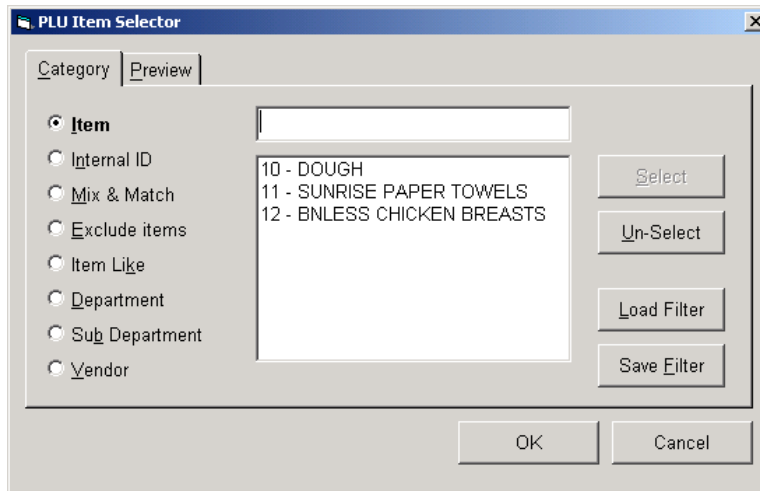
PLU Item Selector

×

Category | Preview

Item
Internal ID
Mix & Match
Exclude items
Item Like
Department
Sub Department
Vendor

10 - DOUGH
11 - SUNRISE PAPER TOWELS
12 - BNLESS CHICKEN BREASTS

Select
Un-Select
Load Filter
Save Filter

OK
Cancel